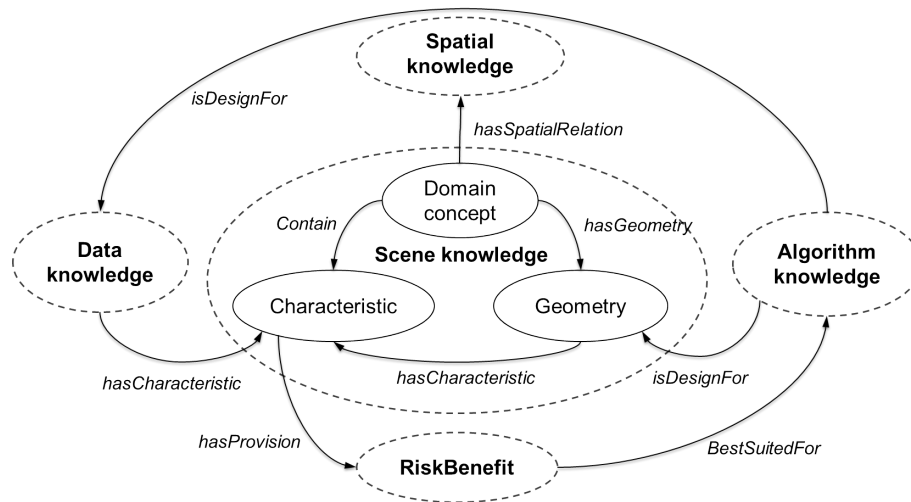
Spatial knowledge

isDesignFor

hasSpatialRelation

Domain concept

Contain

hasGeometry

Data knowledge

Scene knowledge

Algorithm knowledge

Characteristic

Geometry

hasCharacteristic

hasCharacteristic

isDesignFor

hasProvision

BestSuitedFor

RiskBenefit